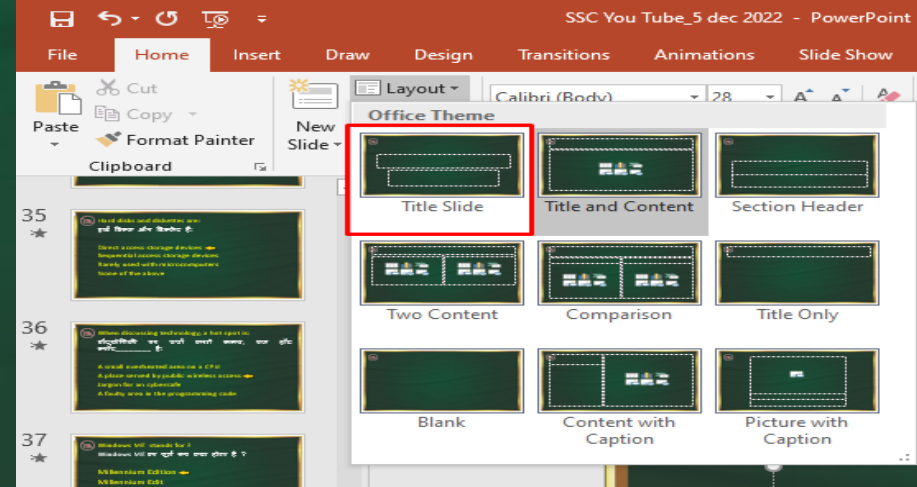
SSC You Tube_5 dec 2022 - PowerPoint

File Home Insert Draw Design Transitions Animations Slide Show

Cut
Copy
Paste
Format Painter
Clipboard

New Slide

Layout

Calibri (Body) 28

Office Theme

Title Slide
Title and Content
Section Header
Two Content
Comparison
Title Only
Blank
Content with Caption
Picture with Caption

35
Hard disks and diskettes are:
हार्ड डिस्क और डिस्केट हैं:
Direct access storage devices
Sequential access storage devices
Rarely used with microcomputers
None of the above

36
When discussing technology, a hot spot is:
प्रौद्योगिकी के बारे में चर्चा करते समय, एक हॉट स्पॉट ________ है:
A small overheated area on a CPU
A place served by public wireless access
Jargon for an cybercafe
A faulty area in the programming code

37
Windows ME stands for ?
Windows ME का पूर्ण रूप क्या होता है ?
Millennium Edition
Millennium Edit